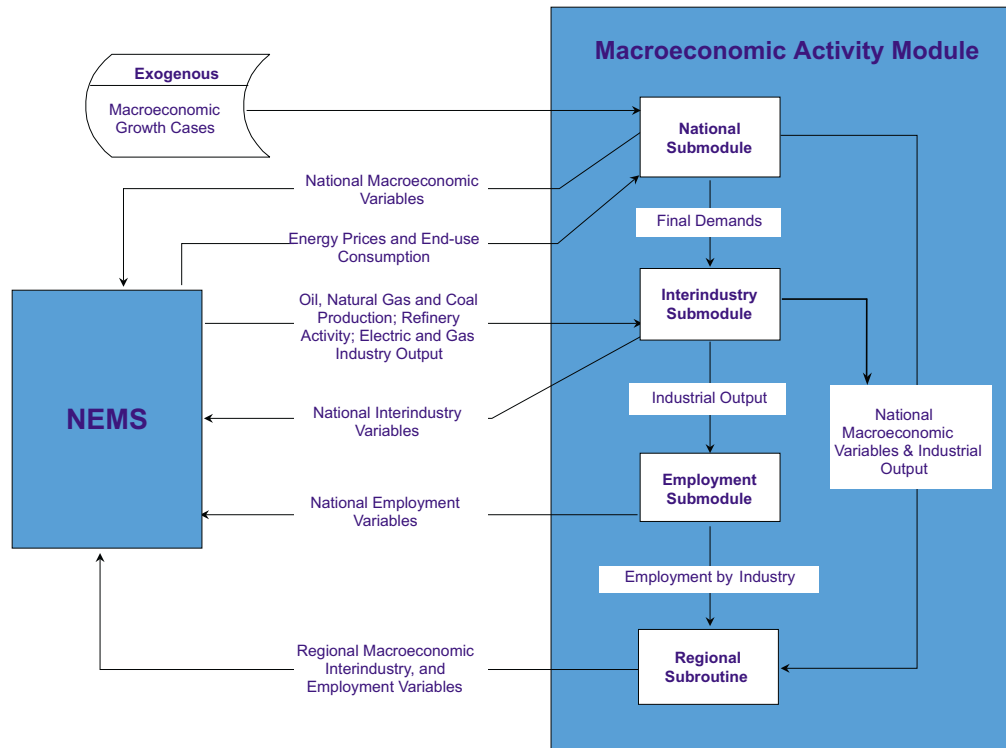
Macroeconomic Activity Module

Exogenous

Macroeconomic Growth Cases

National Submodule

National Macroeconomic Variables

Energy Prices and End-use Consumption

Final Demands

Interindustry Submodule

Oil, Natural Gas and Coal Production; Refinery Activity; Electric and Gas Industry Output

NEMS

National Interindustry Variables

Industrial Output

National Macroeconomic Variables & Industrial Output

Employment Submodule

National Employment Variables

Employment by Industry

Regional Subroutine

Regional Macroeconomic Interindustry, and Employment Variables